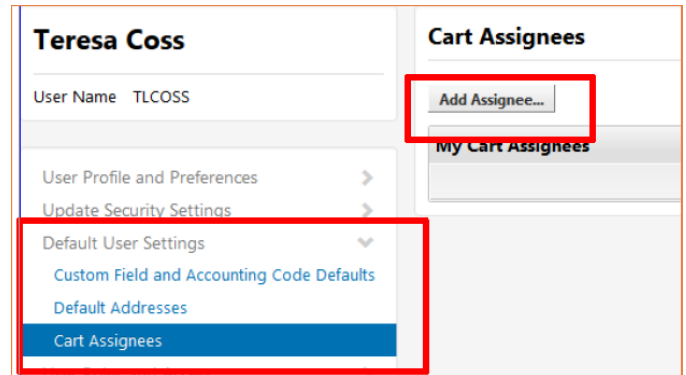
Teresa Coss

User Name TLCOSS

User Profile and Preferences

Update Security Settings

Default User Settings

Custom Field and Accounting Code Defaults

Default Addresses

Cart Assignees

Cart Assignees

Add Assignee...

My Cart Assignees